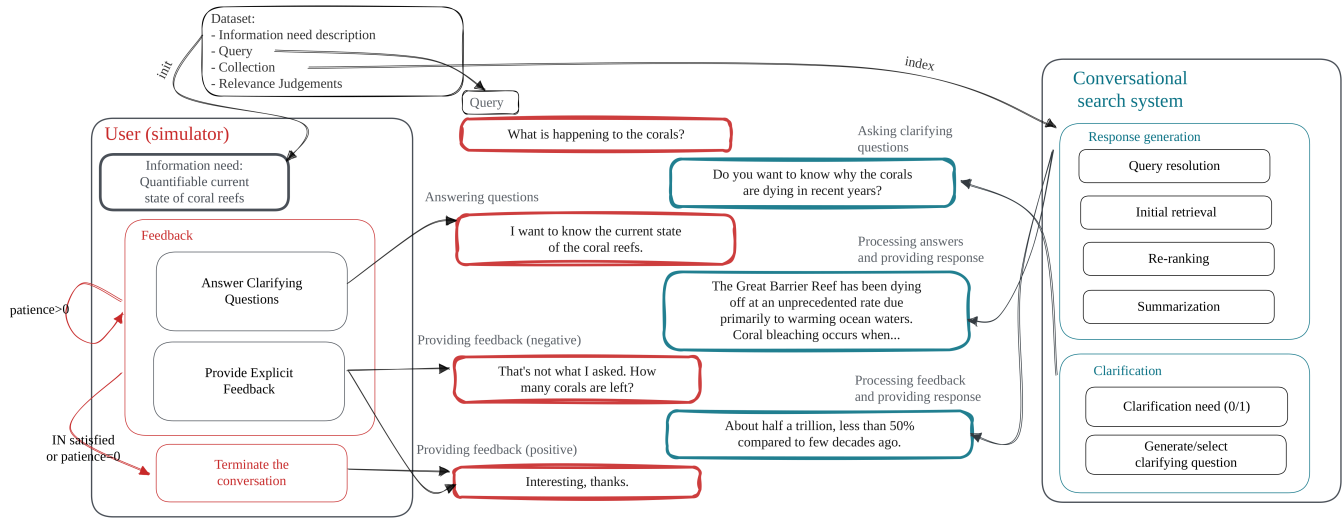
Dataset:
- Information need description
- Query
- Collection
- Relevance Judgements

init

index

Query

User (simulator)

Information need:
Quantifiable current state of coral reefs

Feedback

Answer Clarifying Questions

Provide Explicit Feedback

patience>0

IN satisfied or patience=0

Terminate the conversation

What is happening to the corals?

Asking clarifying questions

Do you want to know why the corals are dying in recent years?

Answering questions

I want to know the current state of the coral reefs.

Processing answers and providing response

The Great Barrier Reef has been dying off at an unprecedented rate due primarily to warming ocean waters. Coral bleaching occurs when...

Providing feedback (negative)

That's not what I asked. How many corals are left?

Processing feedback and providing response

About half a trillion, less than 50% compared to few decades ago.

Providing feedback (positive)

Interesting, thanks.

Conversational search system

Response generation

Query resolution

Initial retrieval

Re-ranking

Summarization

Clarification

Clarification need (0/1)

Generate/select clarifying question